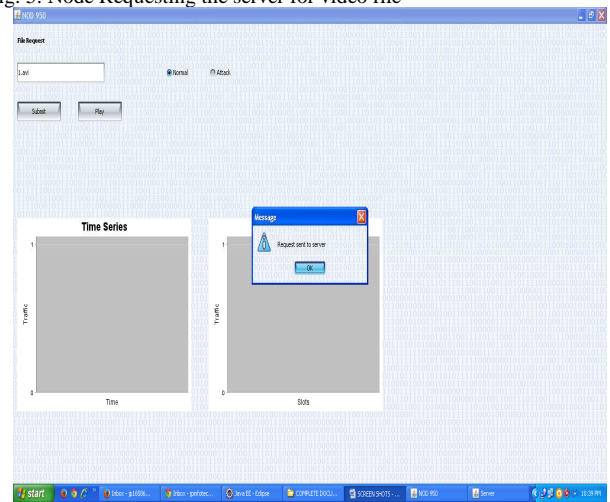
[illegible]g. 5: Node Requesting the server for video file

NOD 950

File Request

1.avi

Normal

Attack

Submit

Play

Time Series

1

Traffic

0

Time

1

Traffic

0

Slots

Message

Request sent to server

OK

start

Inbox - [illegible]

Inbox - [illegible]

Java EE - Eclipse

COMPLETE DOCU...

SCREEN SHOTS - ...

NOD 950

Server

10:39 PM